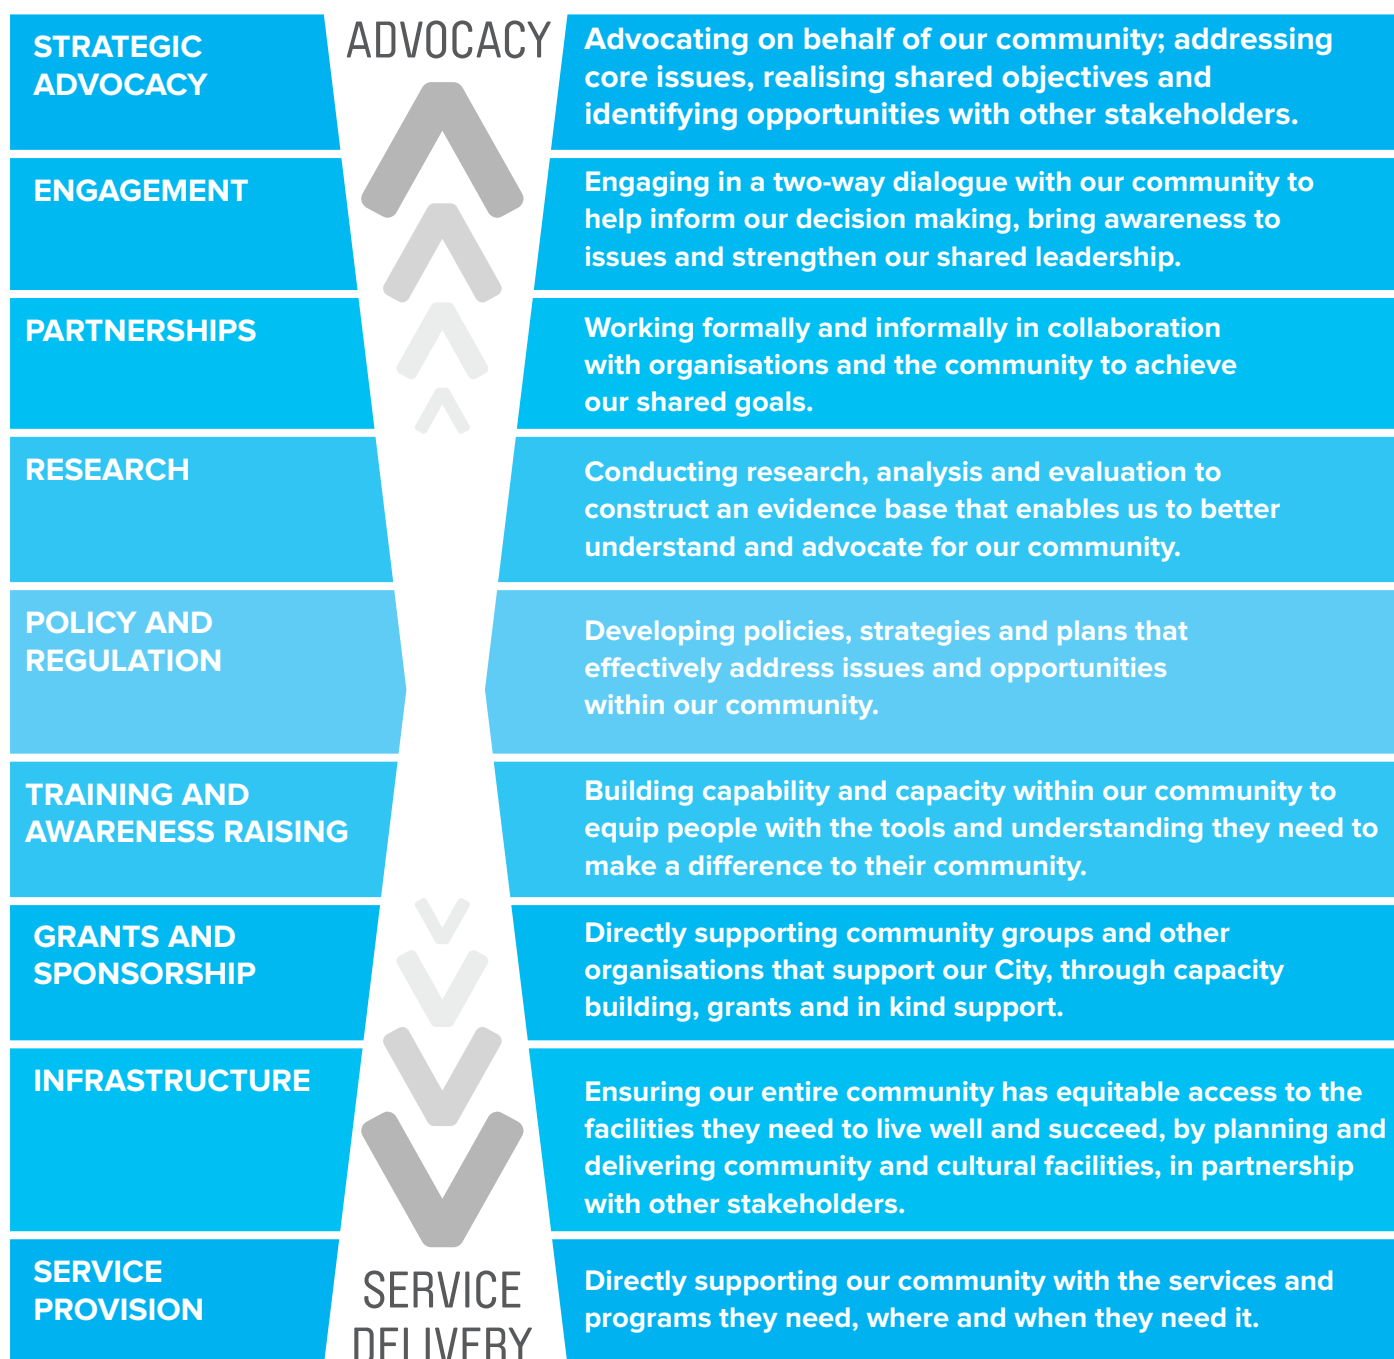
ADVOCACY

STRATEGIC ADVOCACY

Advocating on behalf of our community; addressing core issues, realising shared objectives and identifying opportunities with other stakeholders.

ENGAGEMENT

Engaging in a two-way dialogue with our community to help inform our decision making, bring awareness to issues and strengthen our shared leadership.

PARTNERSHIPS

Working formally and informally in collaboration with organisations and the community to achieve our shared goals.

RESEARCH

Conducting research, analysis and evaluation to construct an evidence base that enables us to better understand and advocate for our community.

POLICY AND REGULATION

Developing policies, strategies and plans that effectively address issues and opportunities within our community.

TRAINING AND AWARENESS RAISING

Building capability and capacity within our community to equip people with the tools and understanding they need to make a difference to their community.

GRANTS AND SPONSORSHIP

Directly supporting community groups and other organisations that support our City, through capacity building, grants and in kind support.

INFRASTRUCTURE

Ensuring our entire community has equitable access to the facilities they need to live well and succeed, by planning and delivering community and cultural facilities, in partnership with other stakeholders.

SERVICE PROVISION

Directly supporting our community with the services and programs they need, where and when they need it.

SERVICE DELIVERY